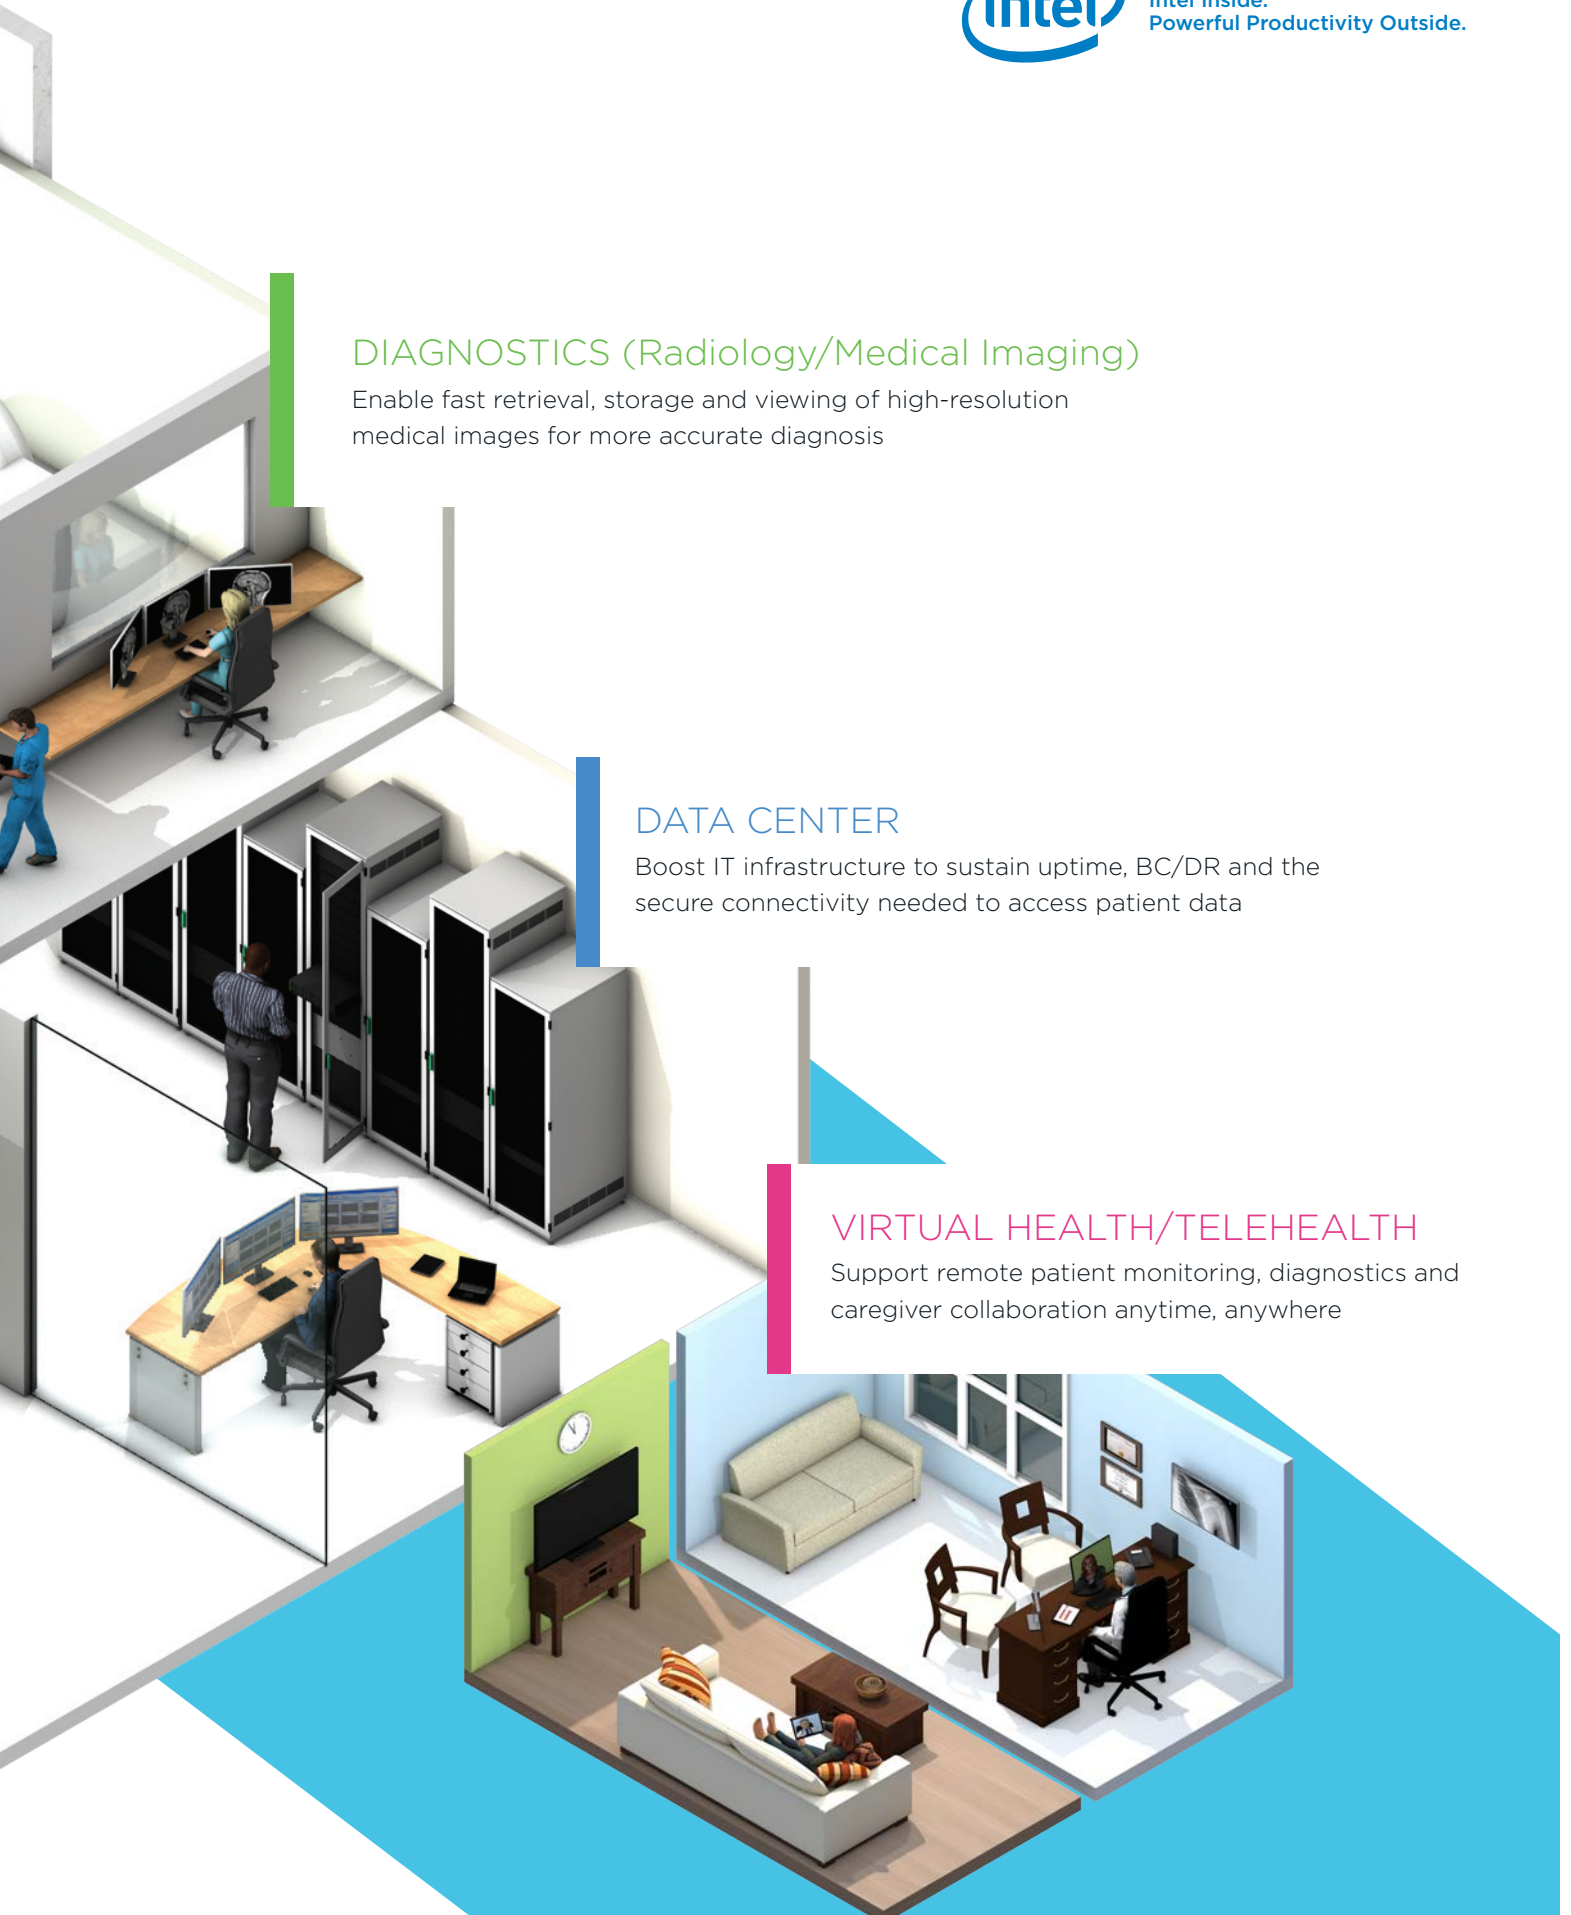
intel

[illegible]
Powerful Productivity Outside.

DIAGNOSTICS (Radiology/Medical Imaging)
Enable fast retrieval, storage and viewing of high-resolution medical images for more accurate diagnosis

DATA CENTER
Boost IT infrastructure to sustain uptime, BC/DR and the secure connectivity needed to access patient data

VIRTUAL HEALTH/TELEHEALTH
Support remote patient monitoring, diagnostics and caregiver collaboration anytime, anywhere